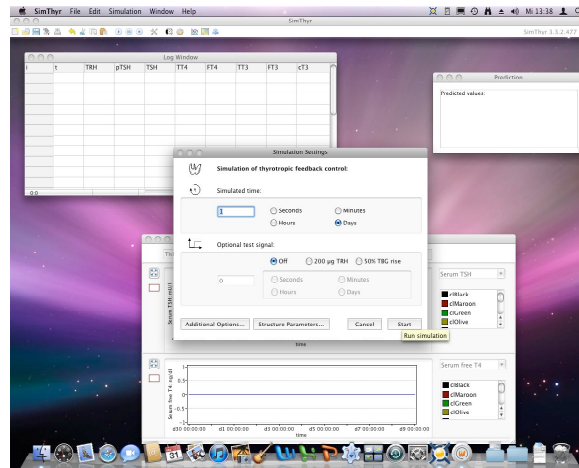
SimThyr File Edit Simulation Window Help

Mi 13:38

SimThyr

SimThyr 3.3.2.477

Log Window

| i | t | TRH | pTSH | TSH | TT4 | FT4 | TT3 | FT3 | cT3 |
|---|---|---|---|---|---|---|---|---|---|

0.0

Prediction

Predicted values:

Simulation Settings

Simulation of thyrotropic feedback control:

Simulated time:

1

Seconds

Minutes

Hours

Days

Optional test signal:

Off

200 µg TRH

50% TBG rise

0

Seconds

Minutes

Hours

Days

Additional Options...

Structure Parameters...

Cancel

Start

Run simulation

Serum TSH

clBlack

clMaroon

clGreen

clOlive

Serum TSH mU/l

time

Serum free T4

clBlack

clMaroon

clGreen

clOlive

Serum free T4 ng/dl

1

0.5

0

-0.5

-1

d30 00:00:00

d1 00:00:00

d3 00:00:00

d5 00:00:00

d7 00:00:00

d9 00:00:00

time

31